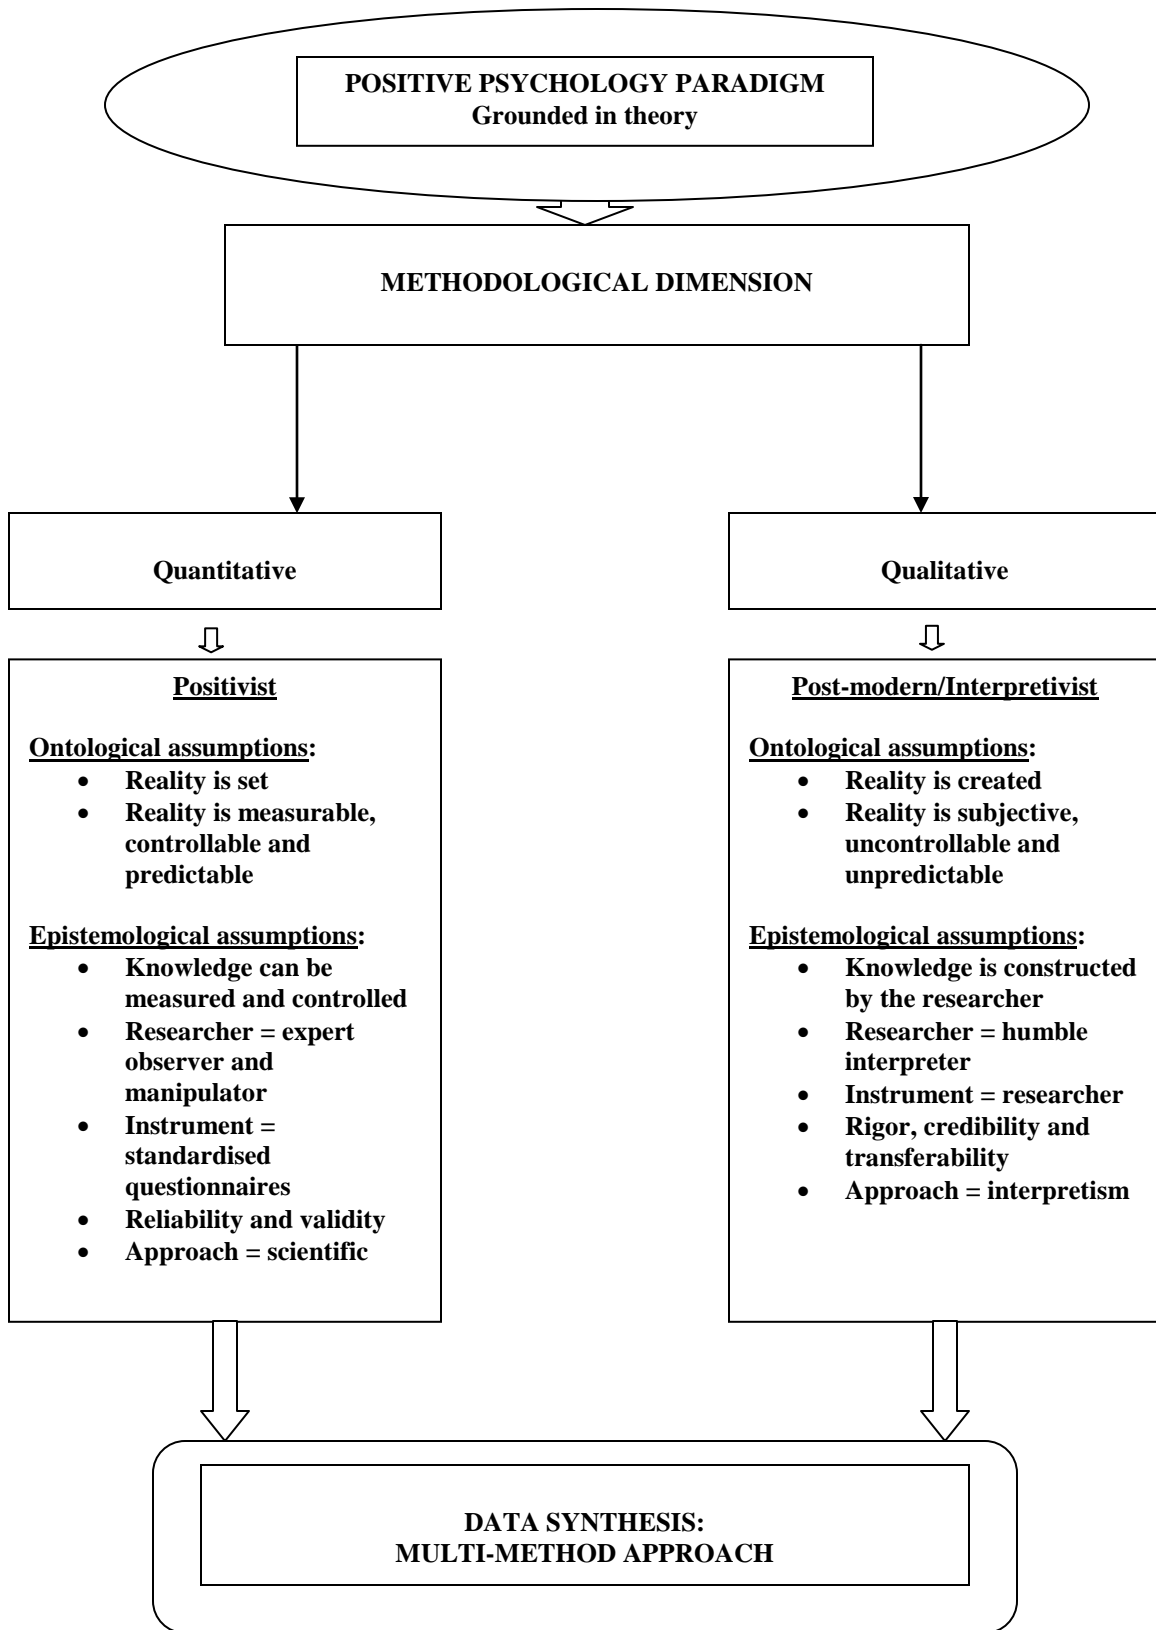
POSITIVE PSYCHOLOGY PARADIGM
Grounded in theory

METHODOLOGICAL DIMENSION

Quantitative

Qualitative

Positivist

Ontological assumptions:
- Reality is set
- Reality is measurable, controllable and predictable

Epistemological assumptions:
- Knowledge can be measured and controlled
- Researcher = expert observer and manipulator
- Instrument = standardised questionnaires
- Reliability and validity
- Approach = scientific

Post-modern/Interpretivist

Ontological assumptions:
- Reality is created
- Reality is subjective, uncontrollable and unpredictable

Epistemological assumptions:
- Knowledge is constructed by the researcher
- Researcher = humble interpreter
- Instrument = researcher
- Rigor, credibility and transferability
- Approach = interpretism

DATA SYNTHESIS:
MULTI-METHOD APPROACH